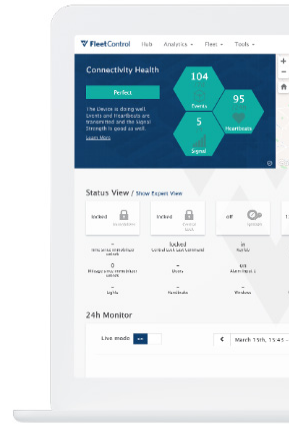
FleetControl Hub Analytics Fleet Tools

Connectivity Health

Perfect

The Device is doing well. Events and Heartbeats are transmitted and the Signal Strength is good as well.

Learn more

104
Events

95
Heartbeats

5
Signal

Status View / Show Expert View

locked

locked

off

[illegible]

locked

in

0

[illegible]

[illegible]

Lights

Handbrake

Windows

24h Monitor

Live mode

March 13th, 15:45 -